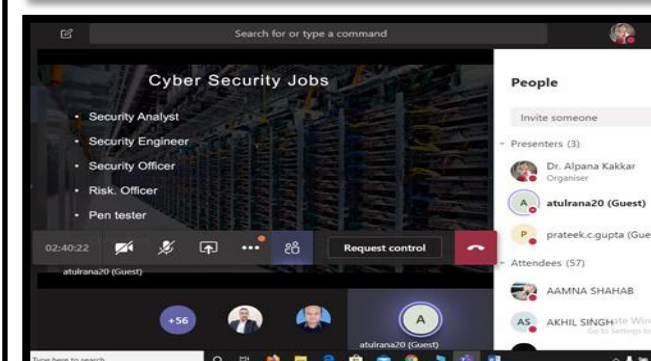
Search for or type a command

Cyber Security Jobs

• Security Analyst
• Security Engineer
• Security Officer
• Risk. Officer
• Pen tester

02:40:22

Request control

atulrana20 (Guest)

+56

A

atulrana20 (Guest)

People

Invite someone

Presenters (3)

Dr. Alpana Kakkar
Organiser

A atulrana20 (Guest)

P prateek.c.gupta (Gue

Attendees (57)

AAMNA SHAHAB

AS AKHIL SINGH

Type here to search